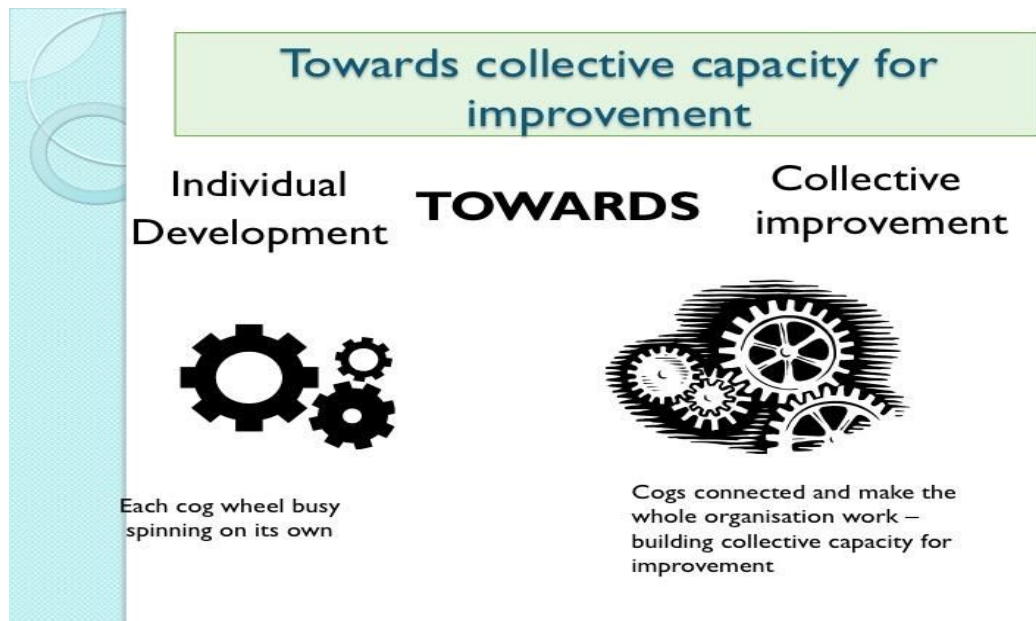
Towards collective capacity for improvement

Individual Development

TOWARDS

Collective improvement

Each cog wheel busy spinning on its own

Cogs connected and make the whole organisation work – building collective capacity for improvement